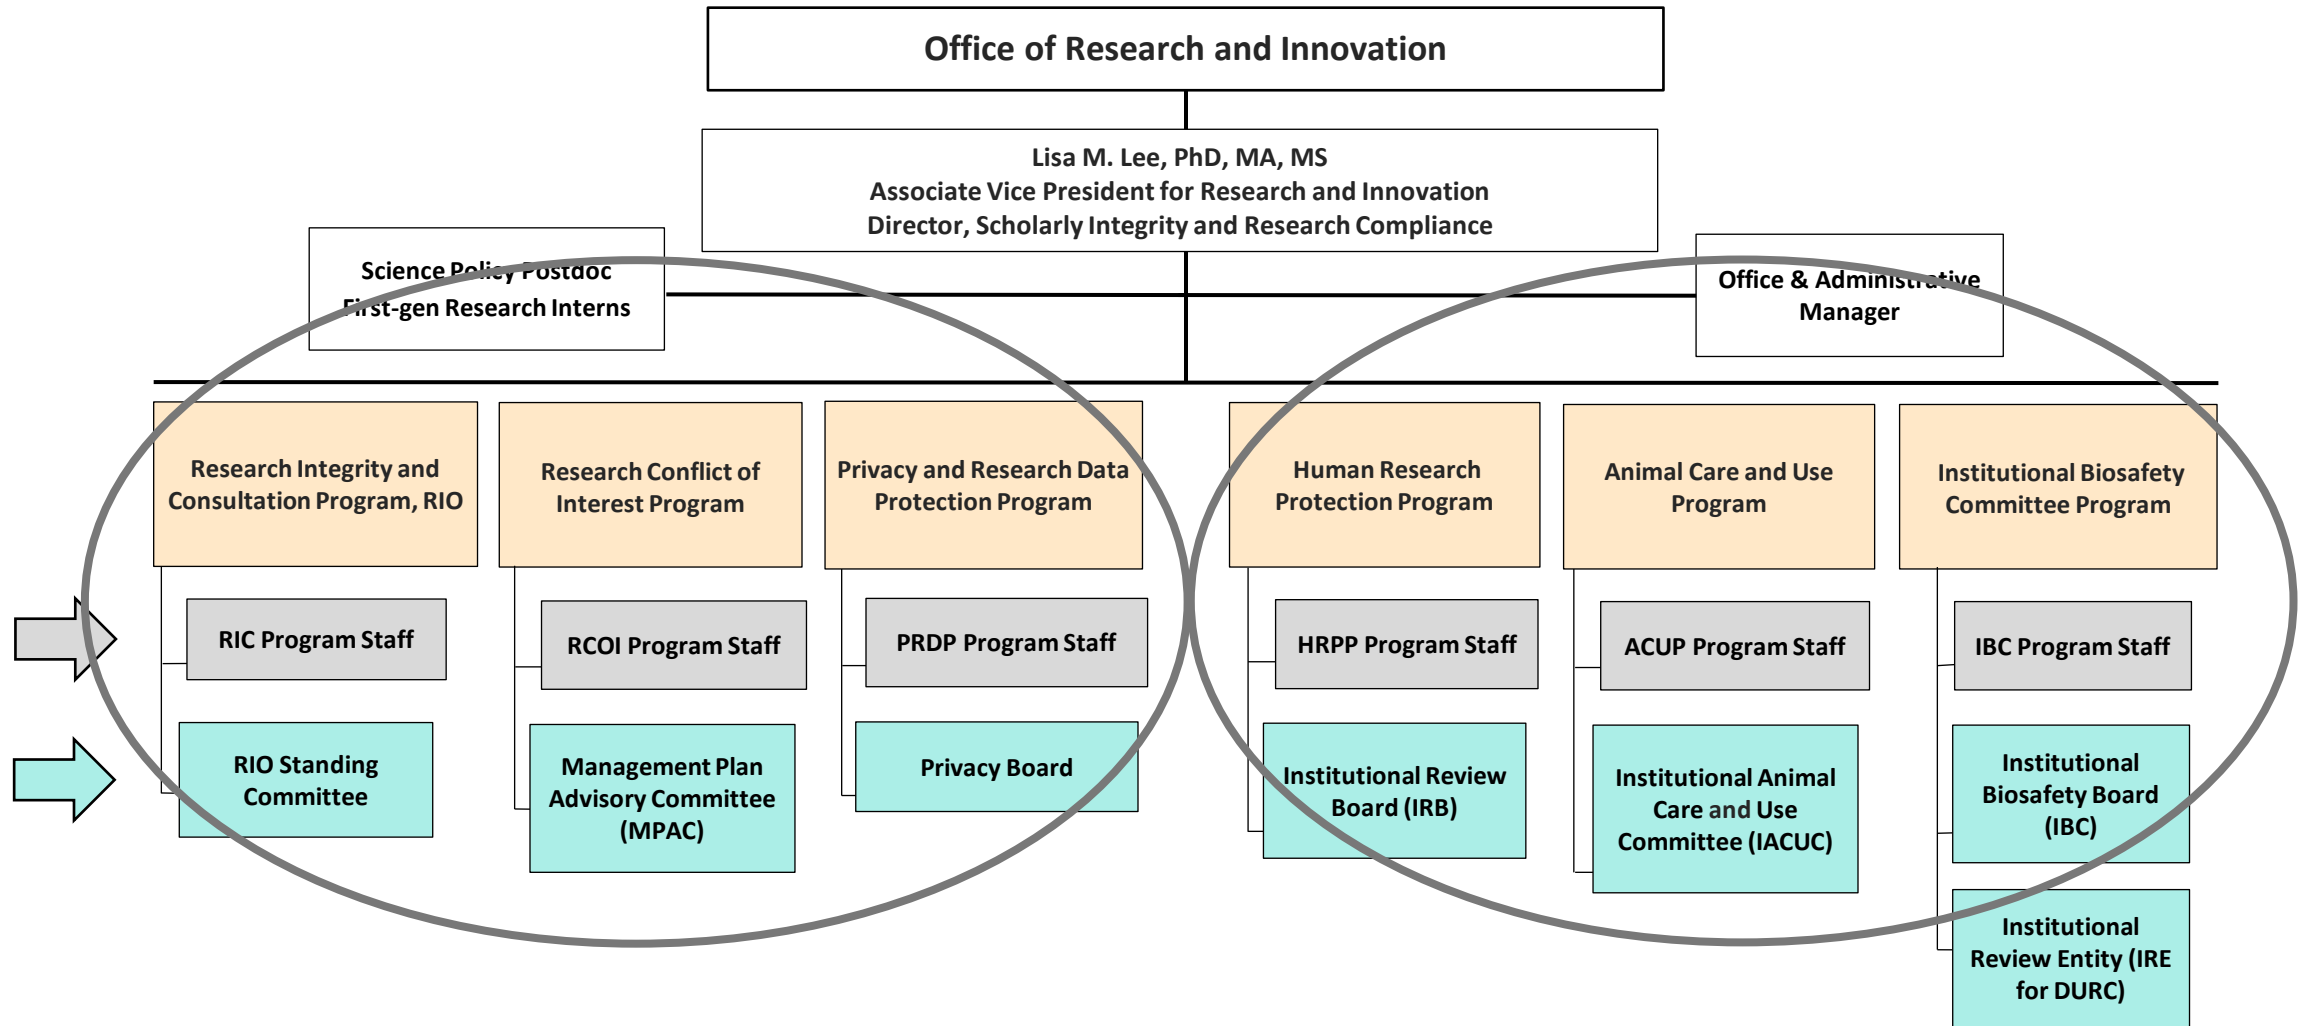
Office of Research and Innovation

Lisa M. Lee, PhD, MA, MS
Associate Vice President for Research and Innovation
Director, Scholarly Integrity and Research Compliance

Science Policy Postdoc
First-gen Research Interns

Office & Administrative Manager

Research Integrity and Consultation Program, RIO

RIC Program Staff

RIO Standing Committee

Research Conflict of Interest Program

RCOI Program Staff

Management Plan Advisory Committee (MPAC)

Privacy and Research Data Protection Program

PRDP Program Staff

Privacy Board

Human Research Protection Program

HRPP Program Staff

Institutional Review Board (IRB)

Animal Care and Use Program

ACUP Program Staff

Institutional Animal Care and Use Committee (IACUC)

Institutional Biosafety Committee Program

IBC Program Staff

Institutional Biosafety Board (IBC)

Institutional Review Entity (IRE for DURC)